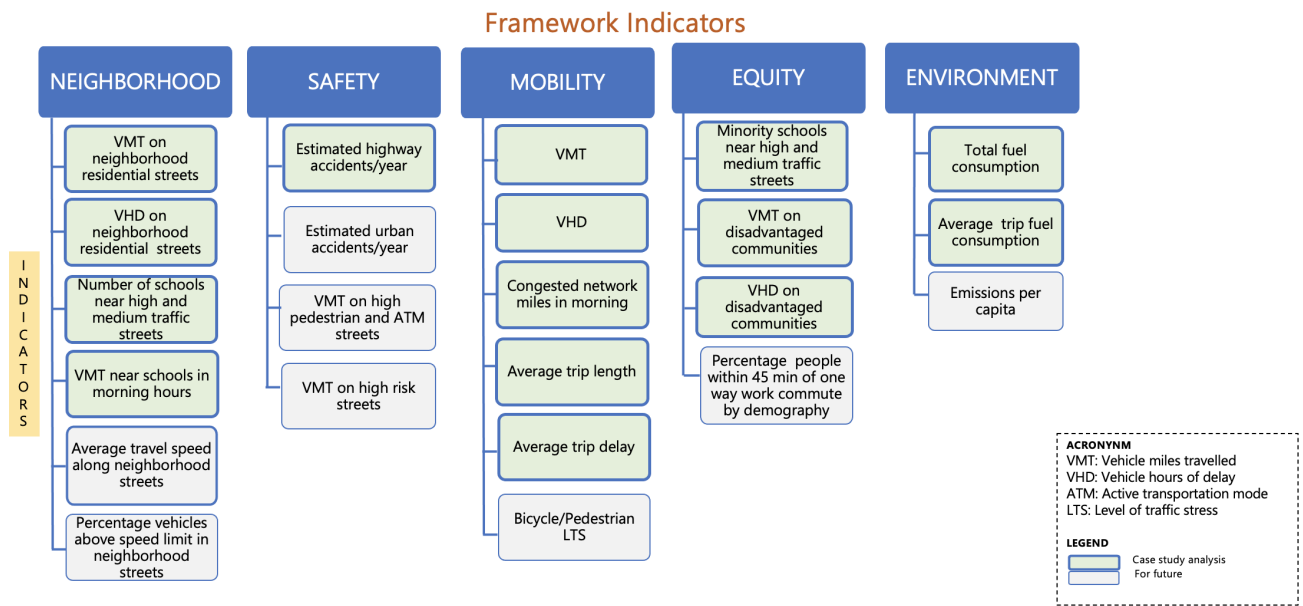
Framework Indicators

INDICATORS

NEIGHBORHOOD

VMT on neighborhood residential streets

VHD on neighborhood residential streets

Number of schools near high and medium traffic streets

VMT near schools in morning hours

Average travel speed along neighborhood streets

Percentage vehicles above speed limit in neighborhood streets

SAFETY

Estimated highway accidents/year

Estimated urban accidents/year

VMT on high pedestrian and ATM streets

VMT on high risk streets

MOBILITY

VMT

VHD

Congested network miles in morning

Average trip length

Average trip delay

Bicycle/Pedestrian LTS

EQUITY

Minority schools near high and medium traffic streets

VMT on disadvantaged communities

VHD on disadvantaged communities

Percentage people within 45 min of one way work commute by demography

ENVIRONMENT

Total fuel consumption

Average trip fuel consumption

Emissions per capita

ACRONYM
VMT: Vehicle miles travelled
VHD: Vehicle hours of delay
ATM: Active transportation mode
LTS: Level of traffic stress

LEGEND
Case study analysis
For future